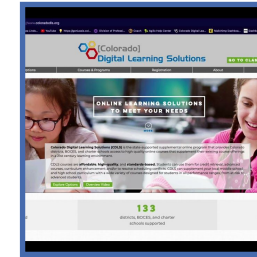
coloradodls.org

[Colorado]
Digital Learning Solutions

GO TO CLA

Courses & Programs
Registration
About

ONLINE LEARNING SOLUTIONS
TO MEET YOUR NEEDS

Colorado Digital Learning Solutions (CDLS) is the state-supported supplemental online program that provides Colorado districts, BOCES, and charter schools access to high-quality online courses that supplement their existing course offerings in a 21st century learning environment.

CDLS courses are affordable, high-quality, and standards-based. Students can use them for credit recovery, advanced courses, curriculum enhancement, and/or to resolve scheduling conflicts. CDLS can supplement your local course catalog and high school curriculum with a wide variety of courses designed for students in all achievement ranges, from at-risk to advanced students.

Explore Courses
Overview Video

133
districts, BOCES, and charter schools supported